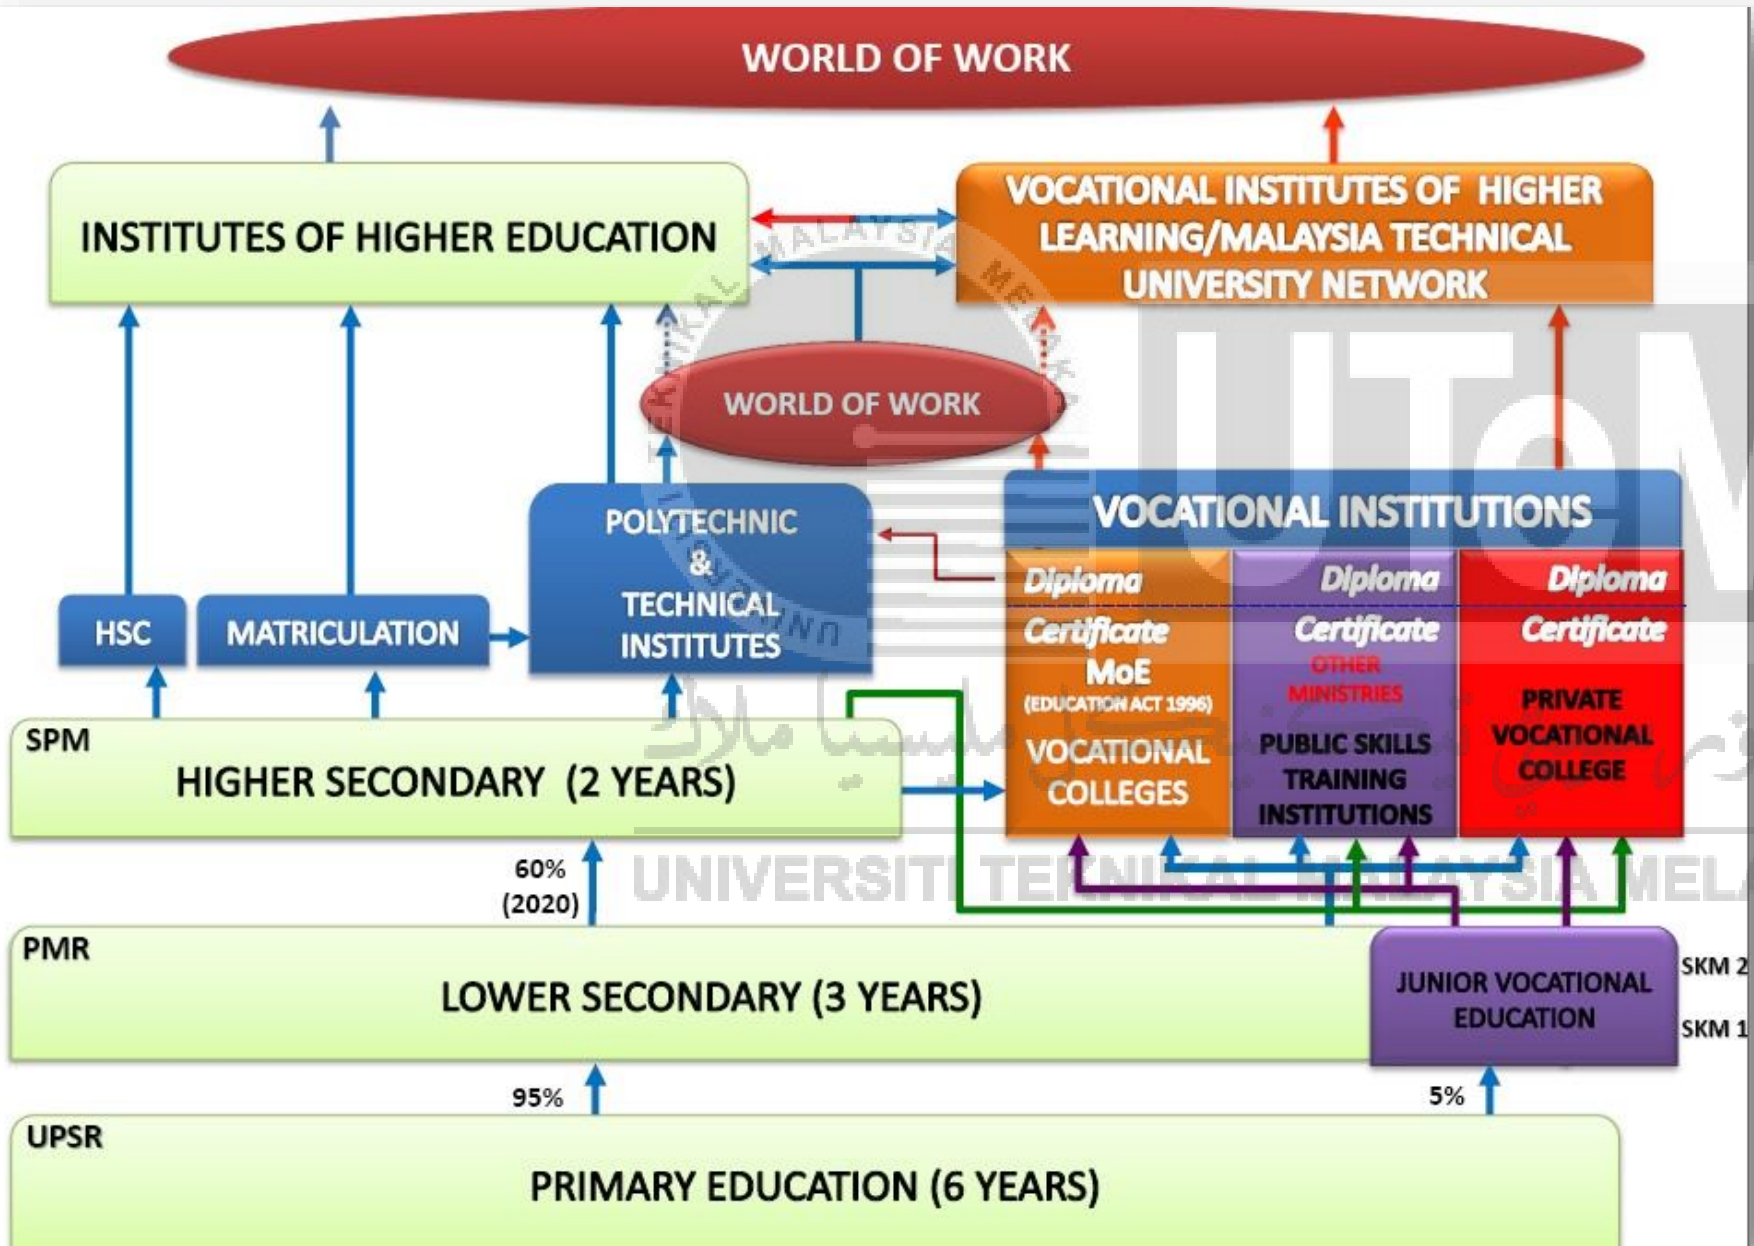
WORLD OF WORK

INSTITUTES OF HIGHER EDUCATION

VOCATIONAL INSTITUTES OF HIGHER LEARNING/MALAYSIA TECHNICAL UNIVERSITY NETWORK

WORLD OF WORK

POLYTECHNIC & TECHNICAL INSTITUTES

VOCATIONAL INSTITUTIONS

HSC

MATRICULATION

Diploma
Certificate
MoE
(EDUCATION ACT 1996)
VOCATIONAL COLLEGES

Diploma
Certificate
OTHER MINISTRIES
PUBLIC SKILLS TRAINING INSTITUTIONS

Diploma
Certificate
PRIVATE VOCATIONAL COLLEGE

SPM
HIGHER SECONDARY (2 YEARS)

60%
(2020)

PMR
LOWER SECONDARY (3 YEARS)

JUNIOR VOCATIONAL EDUCATION

SKM 2
SKM 1

95%

5%

UPSR
PRIMARY EDUCATION (6 YEARS)

UNIVERSITI TEKNIKAL MALAYSIA MELAKA